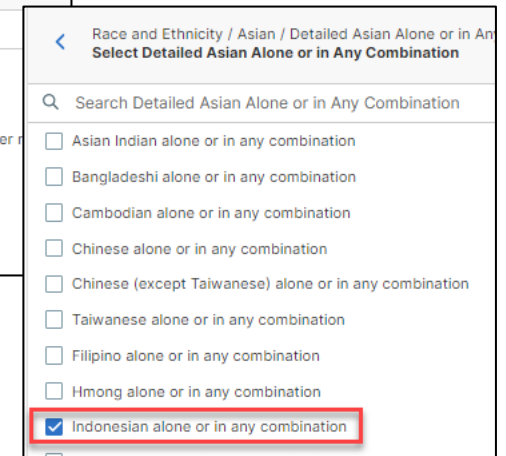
<

Race and Ethnicity / Asian / Detailed Asian Alone or in An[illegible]
**Select Detailed Asian Alone or in Any Combination**

Search Detailed Asian Alone or in Any Combination

er r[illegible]

Asian Indian alone or in any combination

Bangladeshi alone or in any combination

Cambodian alone or in any combination

Chinese alone or in any combination

Chinese (except Taiwanese) alone or in any combination

Taiwanese alone or in any combination

Filipino alone or in any combination

Hmong alone or in any combination

Indonesian alone or in any combination